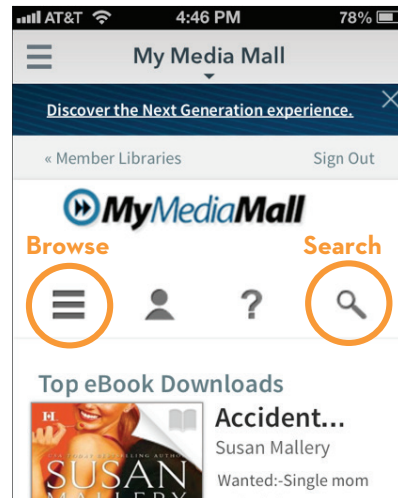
AT&T 4:46 PM 78%

My Media Mall

Discover the Next Generation experience.

« Member Libraries

Sign Out

MyMediaMall

Browse

Search

?

Top eBook Downloads

SUSAN

Accident...

Susan Mallery

Wanted:-Single mom